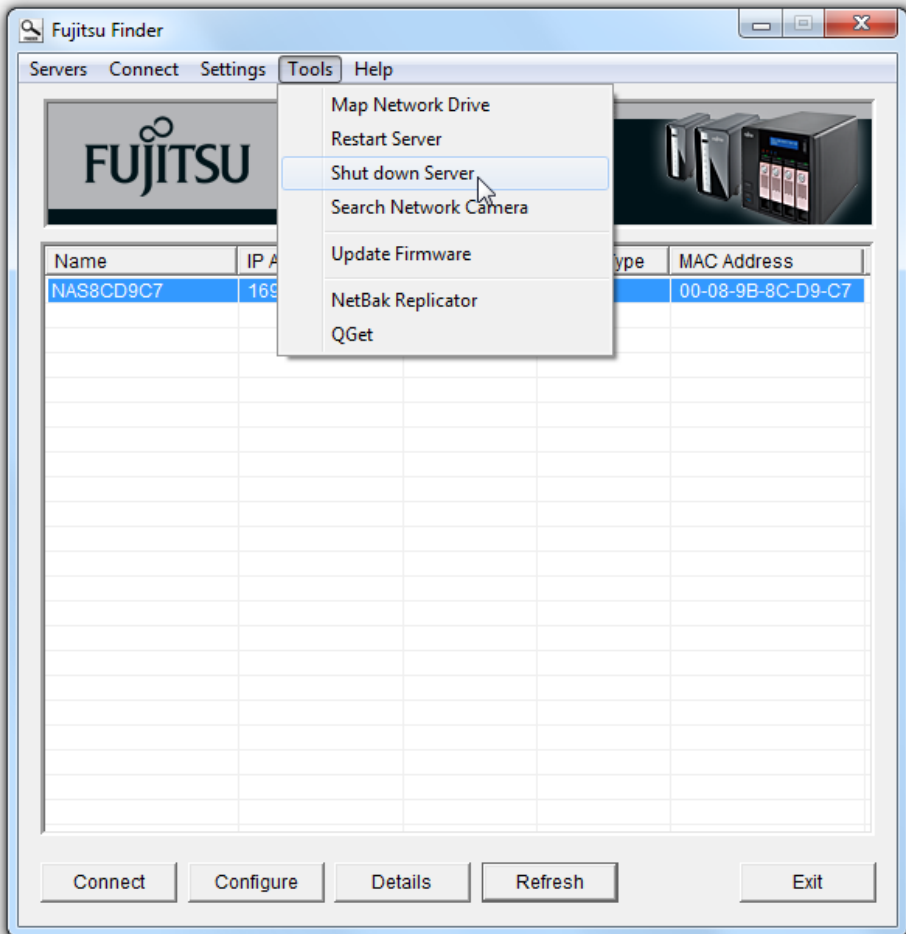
Fujitsu Finder

Servers Connect Settings Tools Help

Map Network Drive
Restart Server
Shut down Server
Search Network Camera
Update Firmware
NetBak Replicator
QGet

FUJITSU

| Name | IP A | | ype | MAC Address |
|---|---|---|---|---|
| NAS8CD9C7 | 169 | | | 00-08-9B-8C-D9-C7 |

Connect Configure Details Refresh Exit